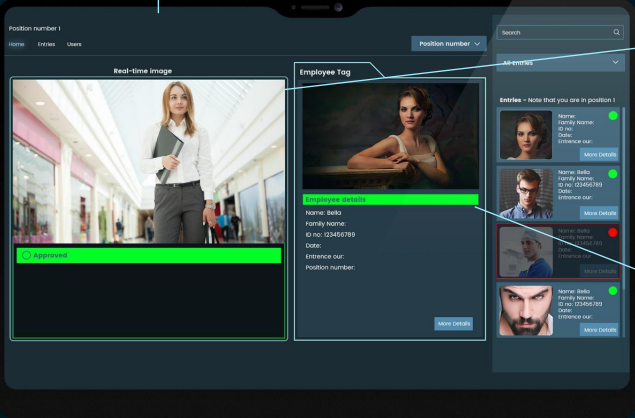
Position number 1

Home Entries Users

Position number

Search

All Entries

Real-time image

Approved

Employee Tag

Employee details

Name: Bella
Family Name:
ID no: 123456789
Date:
Entrence our:
Position number:

More Details

Entries - Note that you are in position 1

Name:
Family Name:
ID no:
Date:
Entrence our:
More Details

Name: Bella
Family Name:
ID no: 123456789
Date:
Entrence our:
More Details

Name: Bella
Family Name:
ID no: 123456789
Date:
Entrence our:
More Details

Name: Bella
Family Name:
ID no: 123456789
Date:
Entrence our:
More Details